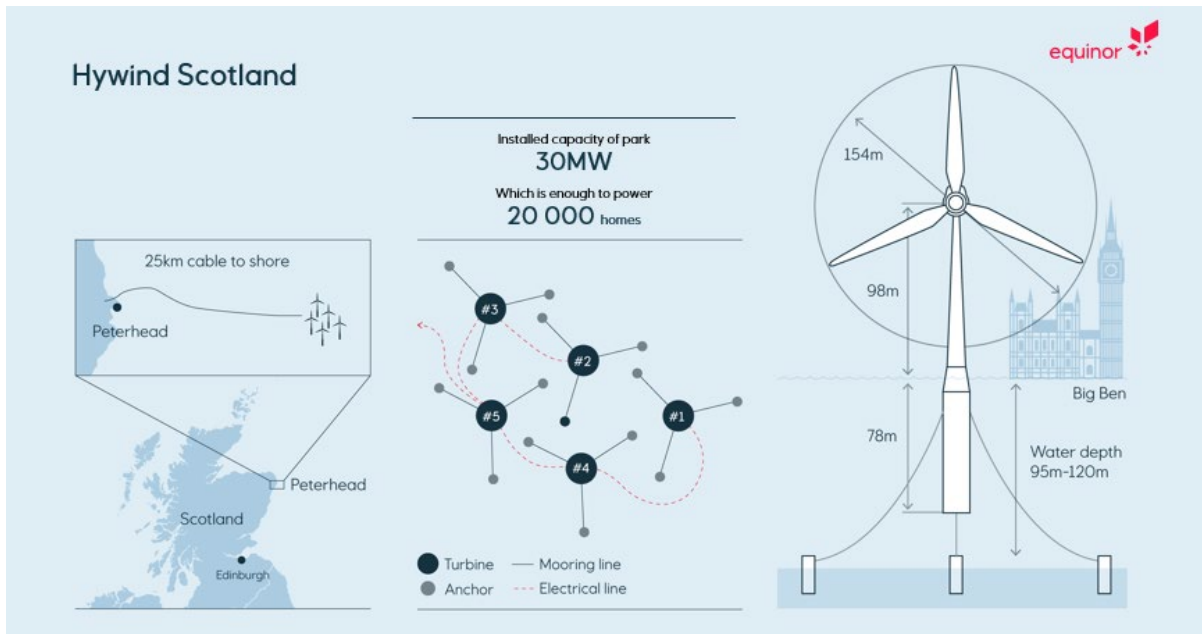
Hywind Scotland

equinor

Installed capacity of park
30MW
Which is enough to power
20 000 homes

25km cable to shore

Peterhead

Peterhead

Scotland

Edinburgh

#3
#2
#5
#1
#4

Turbine
Anchor
Mooring line
Electrical line

154m

98m

78m

Big Ben

Water depth
95m-120m